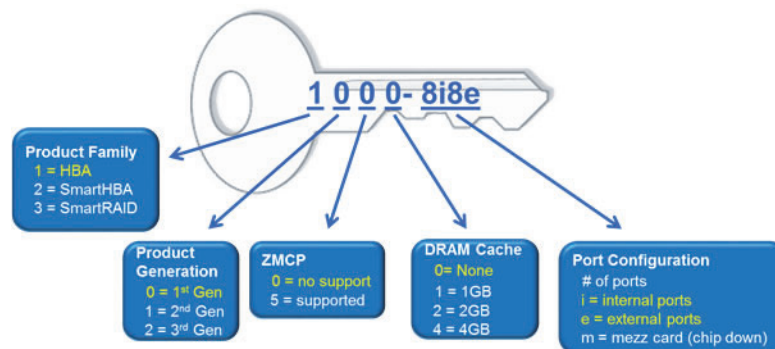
1 0 0 0- 8i8e

Product Family
1 = HBA
2 = SmartHBA
3 = SmartRAID

Product Generation
0 = 1$^{st}$ Gen
1 = 2$^{nd}$ Gen
2 = 3$^{rd}$ Gen

ZMCP
0 = no support
5 = supported

DRAM Cache
0= None
1 = 1GB
2 = 2GB
4 = 4GB

Port Configuration
# of ports
i = internal ports
e = external ports
m = mezz card (chip down)